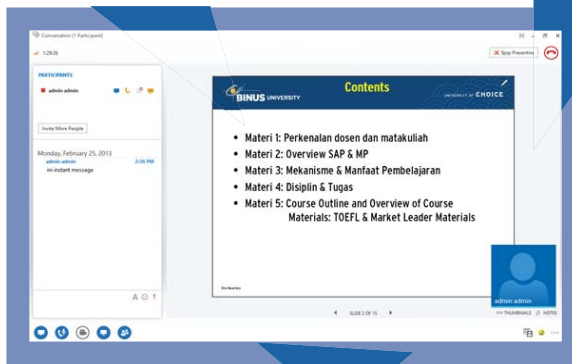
Conversation (1 Participant)

1:29:26

Stop Presenting

PARTICIPANTS

admin admin

Invite More People

Monday, February 25, 2013

admin admin 2:36 PM

ini instant message

BINUS UNIVERSITY

Contents

UNIVERSITY OF CHOICE

- Materi 1: Perkenalan dosen dan matakuliah
- Materi 2: Overview SAP & MP
- Materi 3: Mekanisme & Manfaat Pembelajaran
- Materi 4: Disiplin & Tugas
- Materi 5: Course Outline and Overview of Course Materials: TOEFL & Market Leader Materials

Bina Nusantara

SLIDE 2 OF 15

THUMBNAILS

NOTES

admin admin